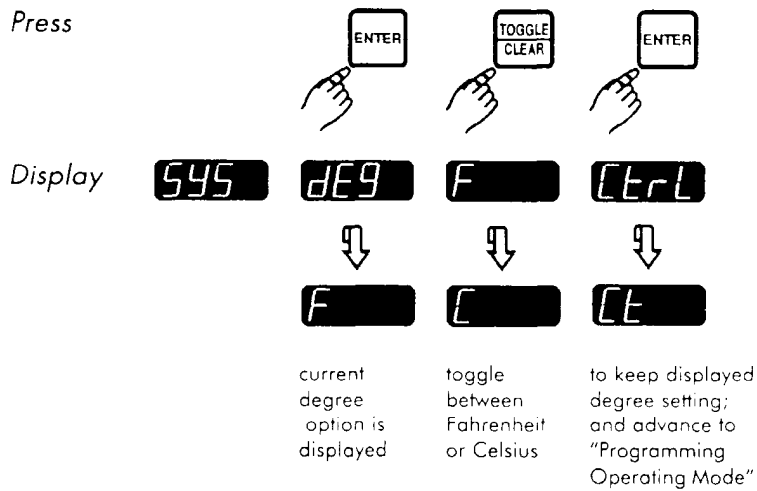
Press

ENTER

TOGGLE
CLEAR

ENTER

Display

SYS

dEG

F

CtrL

F

C

Ct

current degree option is displayed

toggle between Fahrenheit or Celsius

to keep displayed degree setting; and advance to "Programming Operating Mode"